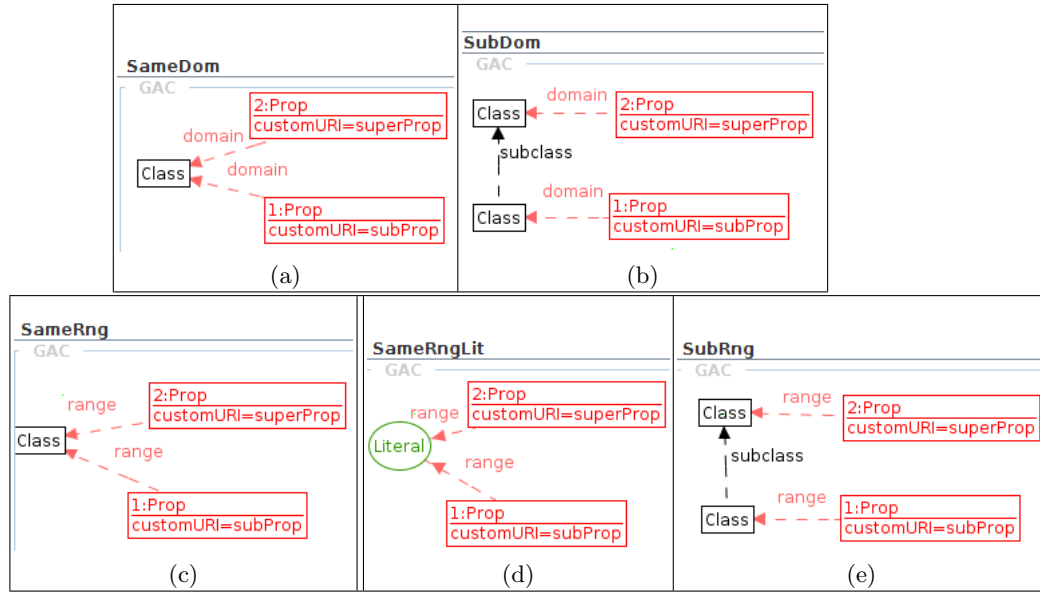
SameDom
GAC
2:Prop
customURI=superProp
domain
Class
domain
1:Prop
customURI=subProp
(a)

SubDom
GAC
Class
domain
2:Prop
customURI=superProp
subclass
domain
Class
1:Prop
customURI=subProp
(b)

SameRng
GAC
range
2:Prop
customURI=superProp
Class
range
1:Prop
customURI=subProp
(c)

SameRngLit
GAC
2:Prop
range
customURI=superProp
Literal
range
1:Prop
customURI=subProp
(d)

SubRng
GAC
Class
range
2:Prop
customURI=superProp
subclass
range
Class
1:Prop
customURI=subProp
(e)